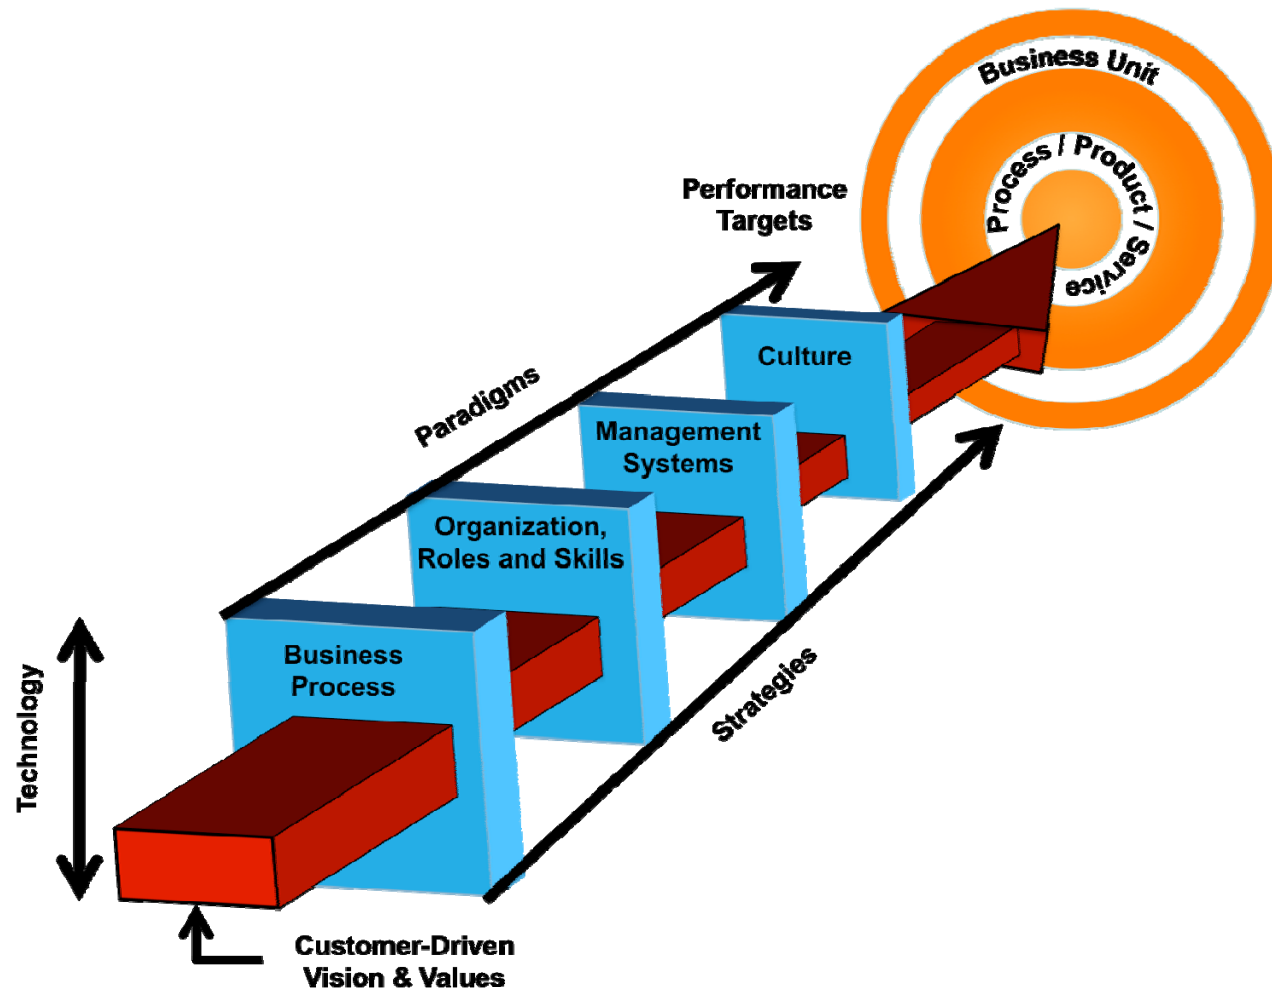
Business Unit

Process / Product / Service

Performance Targets

Paradigms

Culture

Management Systems

Organization, Roles and Skills

Business Process

Strategies

Technology

Customer-Driven Vision & Values